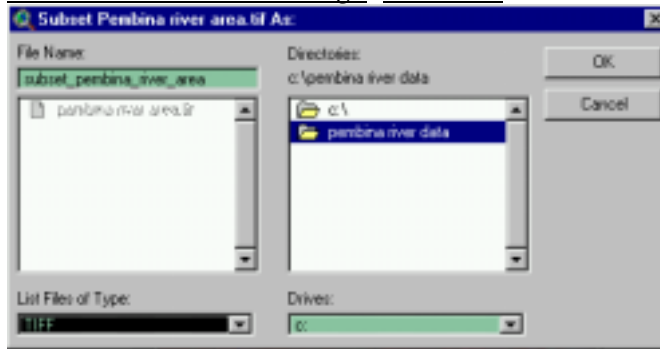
Subset Pembina river area.tif As:

File Name:
subset_pembina_river_area
pembina river area.tif

Directories:
c:\pembina river data
c:\
pembina river data

OK
Cancel

List Files of Type:
TIFF

Drives:
c: